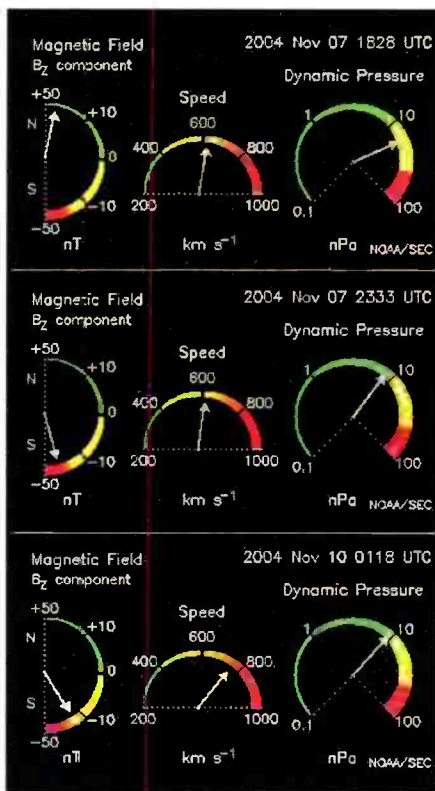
Magnetic Field
$B_Z$ component

2004 Nov 07 1828 UTC

Dynamic Pressure

+50
N
S
-50
+10
0
-10
nT

Speed
600
400
800
200
1000
km $s^{-1}$

1
10
0.1
100
nPa NOAA/SEC

Magnetic Field
$B_Z$ component

2004 Nov 07 2333 UTC

Dynamic Pressure

+50
N
S
-50
+10
0
-10
nT

Speed
600
400
800
200
1000
km $s^{-1}$

1
10
0.1
100
nPa NOAA/SEC

Magnetic Field
$B_Z$ component

2004 Nov 10 0118 UTC

Dynamic Pressure

+50
N
S
-50
+10
0
-10
nT

Speed
600
400
800
200
1000
km $s^{-1}$

1
10
0.1
100
nPa NOAA/SEC